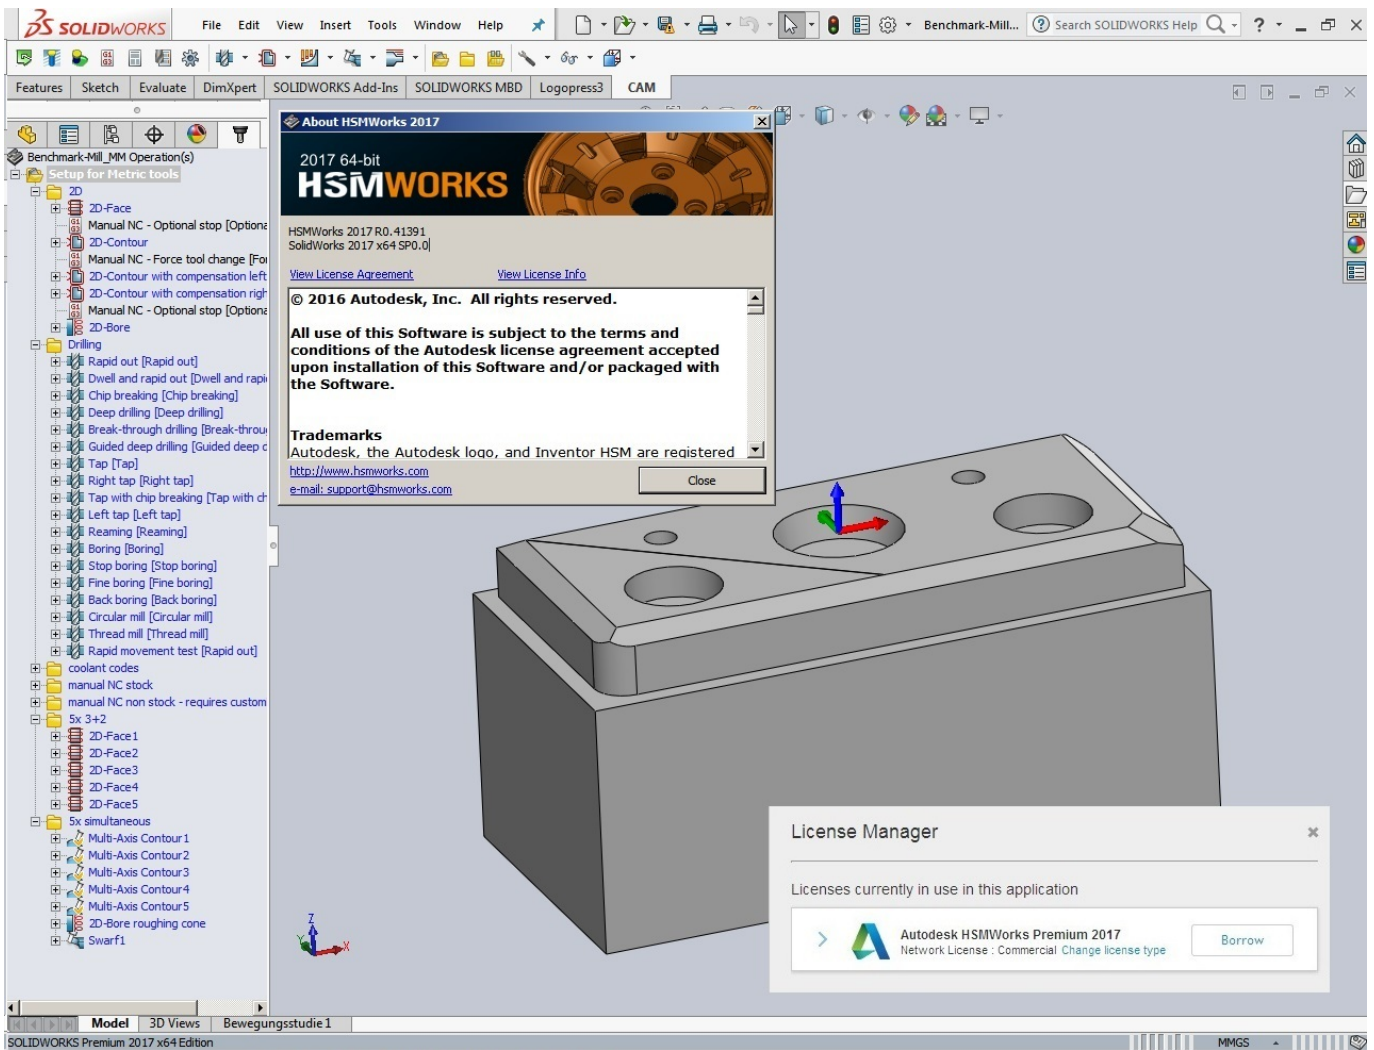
SOLIDWORKS File Edit View Insert Tools Window Help Benchmark-Mill... Search SOLIDWORKS Help ?

Features Sketch Evaluate DimXpert SOLIDWORKS Add-Ins SOLIDWORKS MBD Logopress3 CAM

Benchmark-Mill_MM Operation(s)
Setup for Metric tools
2D
2D-Face
Manual NC - Optional stop [Optiona
2D-Contour
Manual NC - Force tool change [Fo
2D-Contour with compensation left
2D-Contour with compensation righ
Manual NC - Optional stop [Optiona
2D-Bore
Drilling
Rapid out [Rapid out]
Dwell and rapid out [Dwell and rapi
Chip breaking [Chip breaking]
Deep drilling [Deep drilling]
Break-through drilling [Break-throu
Guided deep drilling [Guided deep c
Tap [Tap]
Right tap [Right tap]
Tap with chip breaking [Tap with ch
Left tap [Left tap]
Reaming [Reaming]
Boring [Boring]
Stop boring [Stop boring]
Fine boring [Fine boring]
Back boring [Back boring]
Circular mill [Circular mill]
Thread mill [Thread mill]
Rapid movement test [Rapid out]
coolant codes
manual NC stock
manual NC non stock - requires custom
5x 3+2
2D-Face1
2D-Face2
2D-Face3
2D-Face4
2D-Face5
5x simultaneous
Multi-Axis Contour1
Multi-Axis Contour2
Multi-Axis Contour3
Multi-Axis Contour4
Multi-Axis Contour5
2D-Bore roughing cone
Swarf1

About HSMWorks 2017
2017 64-bit
HSMWORKS
HSMWorks 2017 R0.41391
SolidWorks 2017 x64 SP0.0
View License Agreement View License Info
© 2016 Autodesk, Inc. All rights reserved.

All use of this Software is subject to the terms and conditions of the Autodesk license agreement accepted upon installation of this Software and/or packaged with the Software.

Trademarks
Autodesk, the Autodesk logo, and Inventor HSM are registered
http://www.hsmworks.com
e-mail: support@hsmworks.com
Close

License Manager
Licenses currently in use in this application
Autodesk HSMWorks Premium 2017
Network License : Commercial Change license type
Borrow

Model 3D Views Bewegungsstudie 1
SOLIDWORKS Premium 2017 x64 Edition MMGS